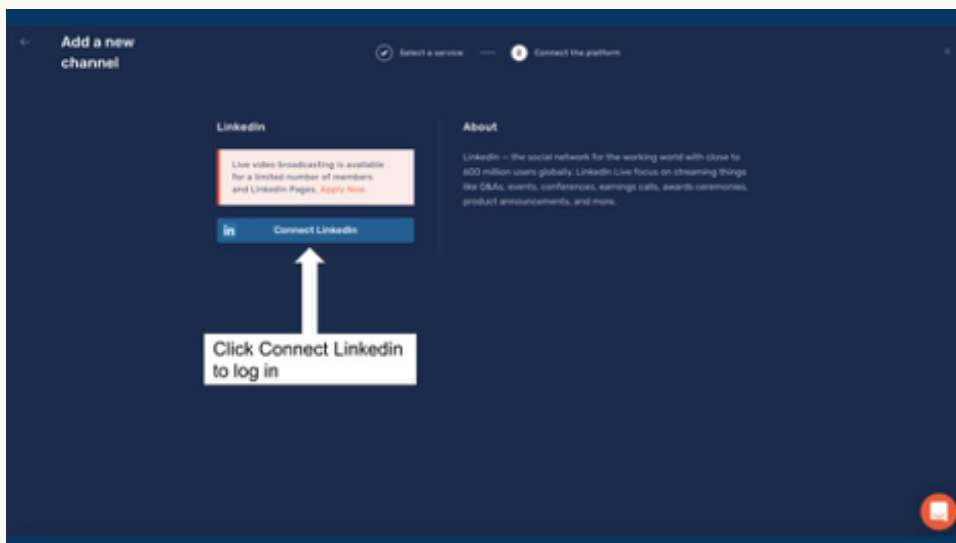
Add a new channel

Select a service

2 Connect the platform

LinkedIn

Live video broadcasting is available for a limited number of members and LinkedIn Pages. Apply Now

in Connect LinkedIn

About

LinkedIn — the social network for the working world with close to 600 million users globally. LinkedIn Live focus on streaming things like Q&As, events, conferences, earnings calls, awards ceremonies, product announcements, and more.

Click Connect Linkedin to log in